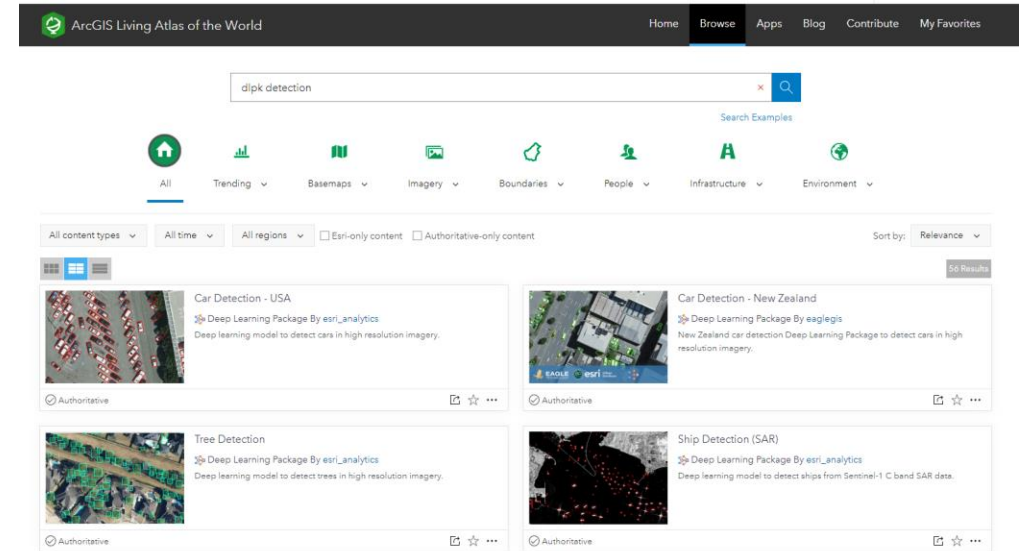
ArcGIS Living Atlas of the World

Home Browse Apps Blog Contribute My Favorites

dlpk detection

Search Examples

All Trending Basemaps Imagery Boundaries People Infrastructure Environment

All content types All time All regions Esri-only content Authoritative-only content Sort by: Relevance

56 Results

Car Detection - USA
Deep Learning Package By esri_analytics
Deep learning model to detect cars in high resolution imagery.
Authoritative

Car Detection - New Zealand
Deep Learning Package By eaglegis
New Zealand car detection Deep Learning Package to detect cars in high resolution imagery.
EAGLE esri
Authoritative

Tree Detection
Deep Learning Package By esri_analytics
Deep learning model to detect trees in high resolution imagery.
Authoritative

Ship Detection (SAR)
Deep Learning Package By esri_analytics
Deep learning model to detect ships from Sentinel-1 C band SAR data.
Authoritative